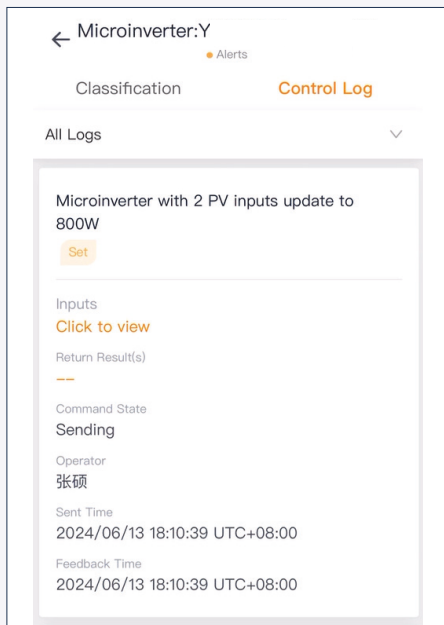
← Microinverter:Y
● Alerts

Classification Control Log

All Logs

Microinverter with 2 PV inputs update to 800W
Set

Inputs
Click to view

Return Result(s)
--

Command State
Sending

Operator
张硕

Sent Time
2024/06/13 18:10:39 UTC+08:00

Feedback Time
2024/06/13 18:10:39 UTC+08:00